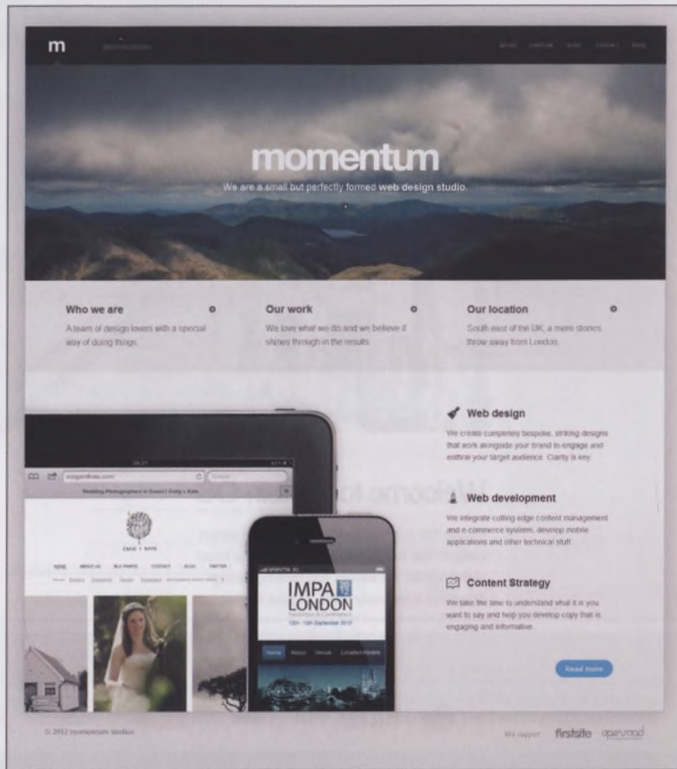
m

momentum

We are a small but perfectly formed web design studio.

Who we are

A team of design lovers with a special way of doing things.

Our work

We love what we do and we believe it shines through in the results.

Our location

South east of the UK, a mere stones throw away from London.

Web design

We create completely bespoke, striking designs that work alongside your brand to engage and enthral your target audience. Clarity is key.

Web development

We integrate cutting edge content management and e-commerce systems, develop mobile applications and other technical stuff.

Content Strategy

We take the time to understand what it is you want to say and help you develop copy that is engaging and informative.

Read more

IMPA LONDON

Home About Venue

© 2012 momentum studios

We support firstsite openwood